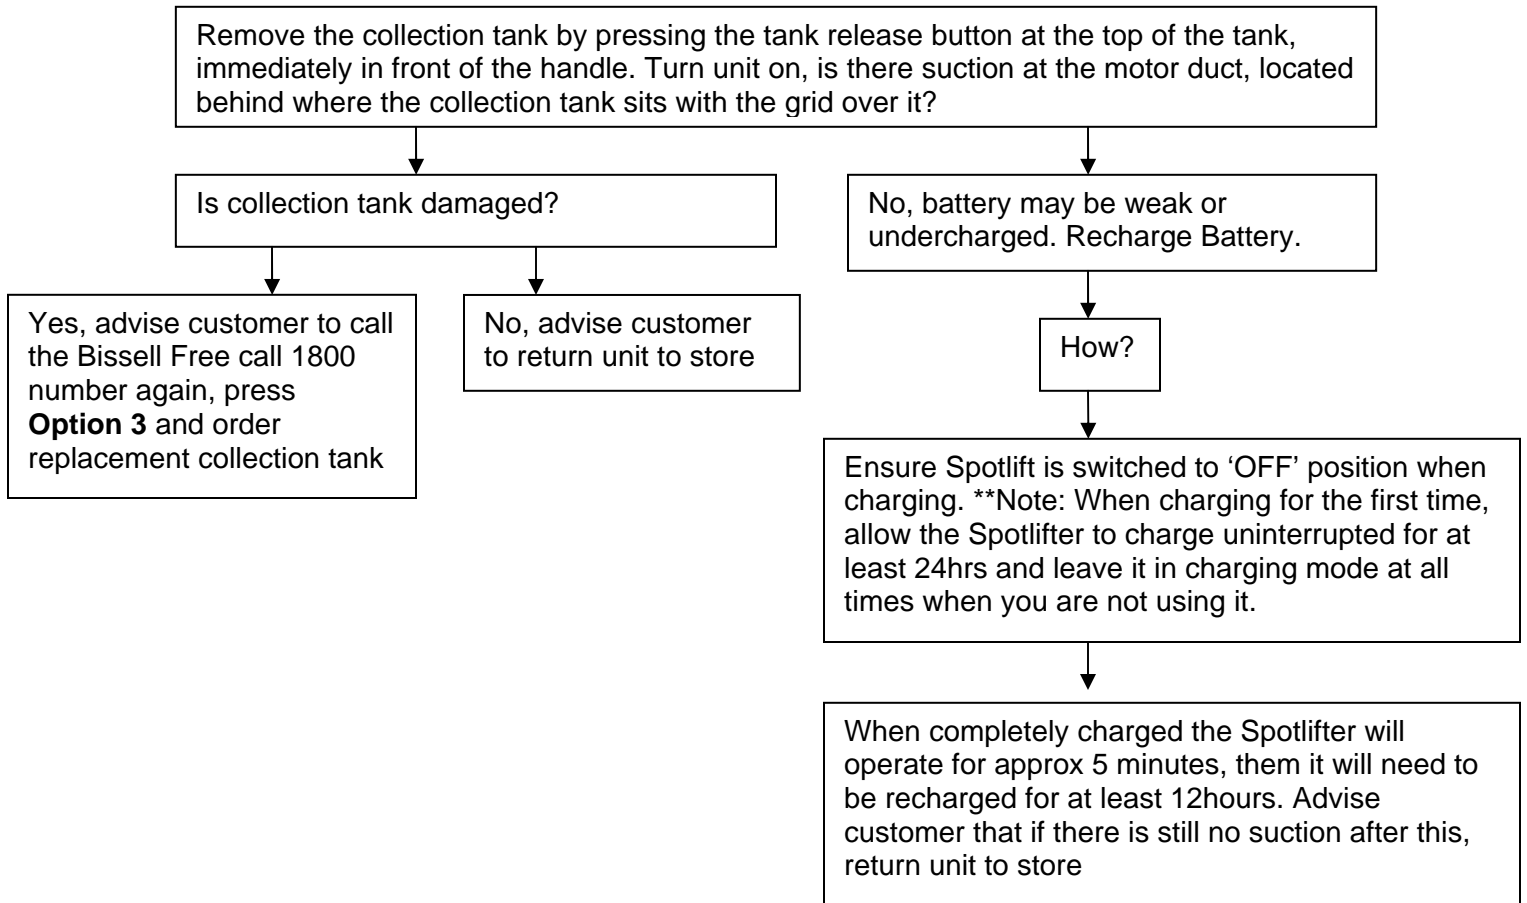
Remove the collection tank by pressing the tank release button at the top of the tank, immediately in front of the handle. Turn unit on, is there suction at the motor duct, located behind where the collection tank sits with the grid over it?

Is collection tank damaged?

Yes, advise customer to call the Bissell Free call 1800 number again, press **Option 3** and order replacement collection tank

No, advise customer to return unit to store

No, battery may be weak or undercharged. Recharge Battery.

How?

Ensure Spotlift is switched to 'OFF' position when charging. **Note: When charging for the first time, allow the Spotlifter to charge uninterrupted for at least 24hrs and leave it in charging mode at all times when you are not using it.

When completely charged the Spotlifter will operate for approx 5 minutes, them it will need to be recharged for at least 12hours. Advise customer that if there is still no suction after this, return unit to store